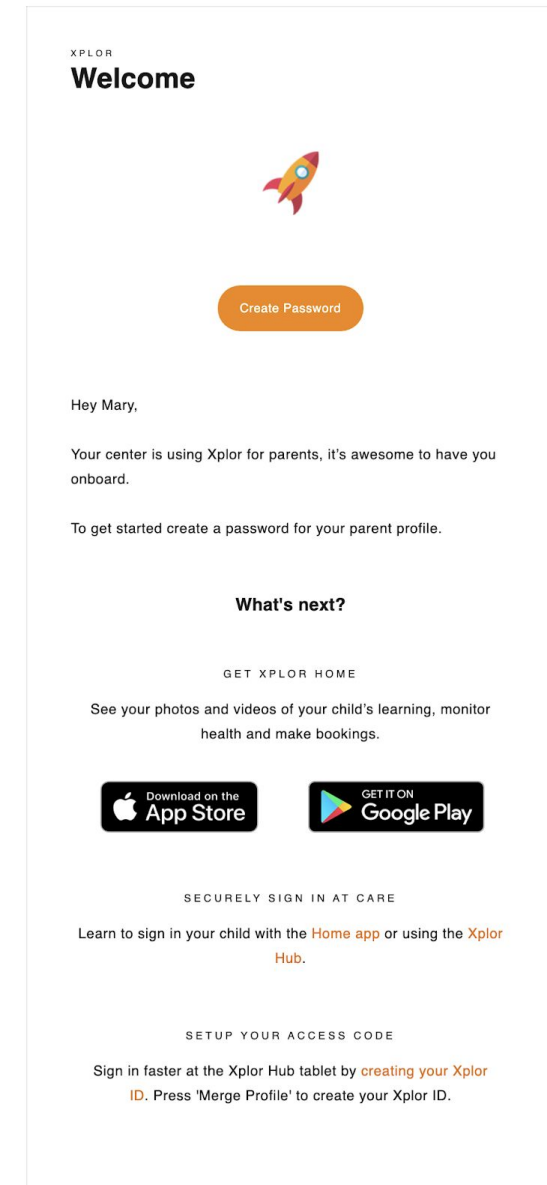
XPLOR
Welcome

Create Password

Hey Mary,

Your center is using Xplor for parents, it's awesome to have you onboard.

To get started create a password for your parent profile.

What's next?

GET XPLOR HOME

See your photos and videos of your child's learning, monitor health and make bookings.

Download on the App Store

GET IT ON Google Play

SECURELY SIGN IN AT CARE

Learn to sign in your child with the Home app or using the Xplor Hub.

SETUP YOUR ACCESS CODE

Sign in faster at the Xplor Hub tablet by creating your Xplor ID. Press 'Merge Profile' to create your Xplor ID.